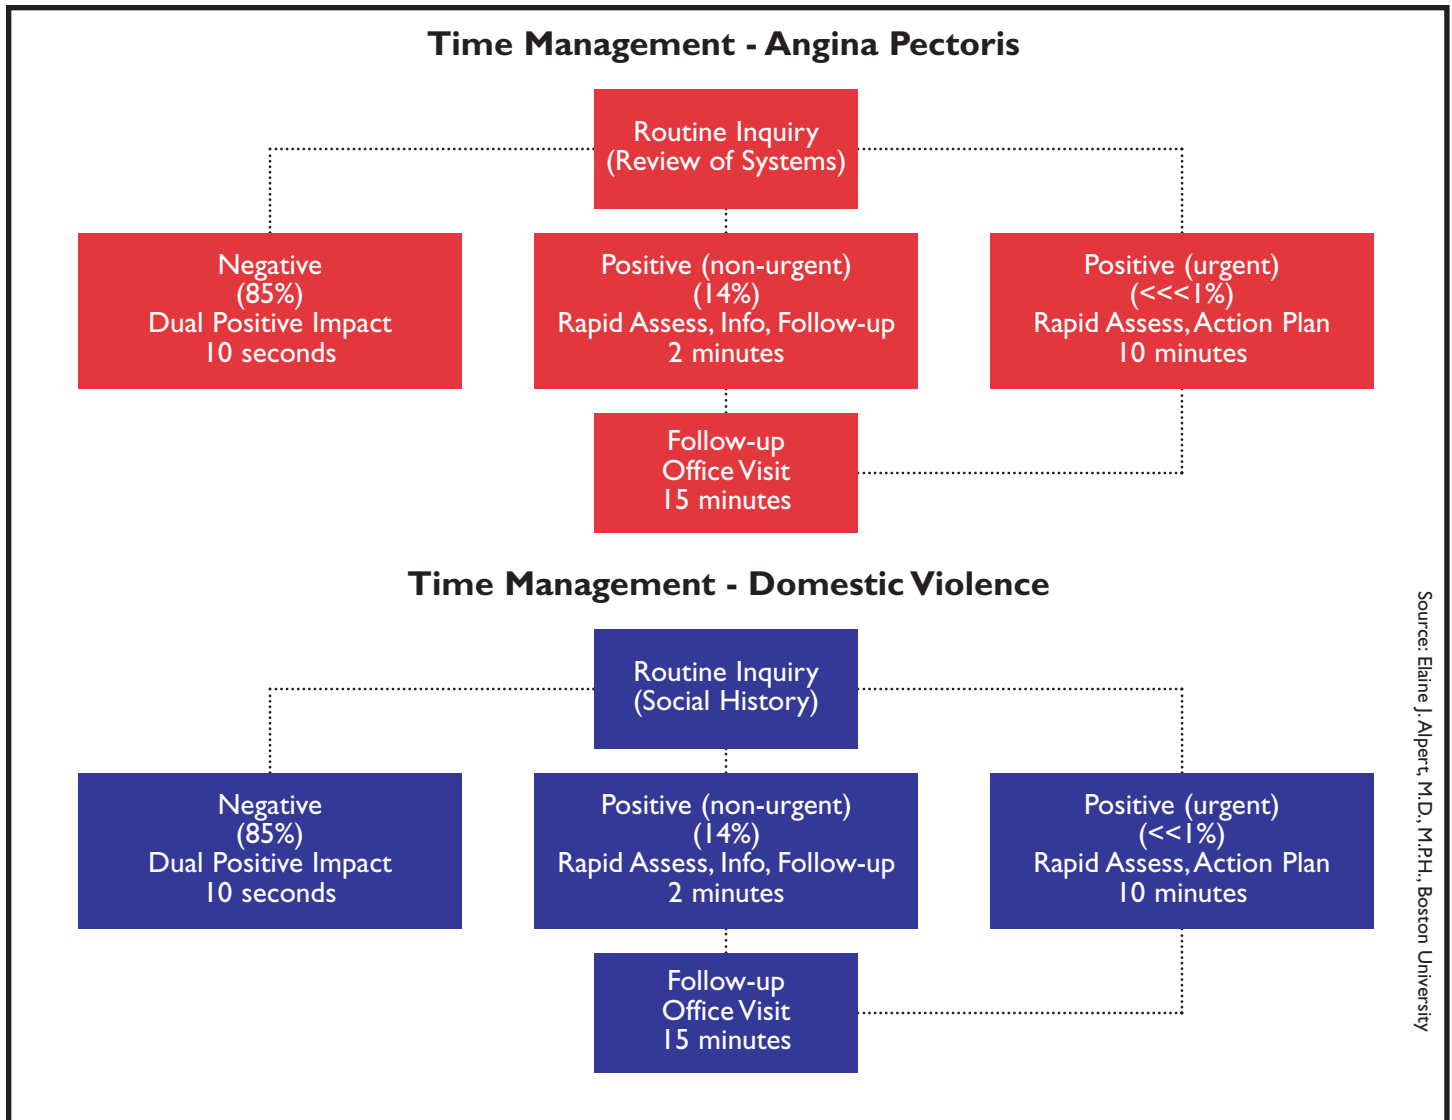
Time Management - Angina Pectoris

Routine Inquiry
(Review of Systems)

Negative
(85%)
Dual Positive Impact
10 seconds

Positive (non-urgent)
(14%)
Rapid Assess, Info, Follow-up
2 minutes

Positive (urgent)
(<<<1%)
Rapid Assess, Action Plan
10 minutes

Follow-up
Office Visit
15 minutes

Time Management - Domestic Violence

Routine Inquiry
(Social History)

Negative
(85%)
Dual Positive Impact
10 seconds

Positive (non-urgent)
(14%)
Rapid Assess, Info, Follow-up
2 minutes

Positive (urgent)
(<<1%)
Rapid Assess, Action Plan
10 minutes

Follow-up
Office Visit
15 minutes

Source: Elaine J. Alpert, M.D., M.P.H., Boston University